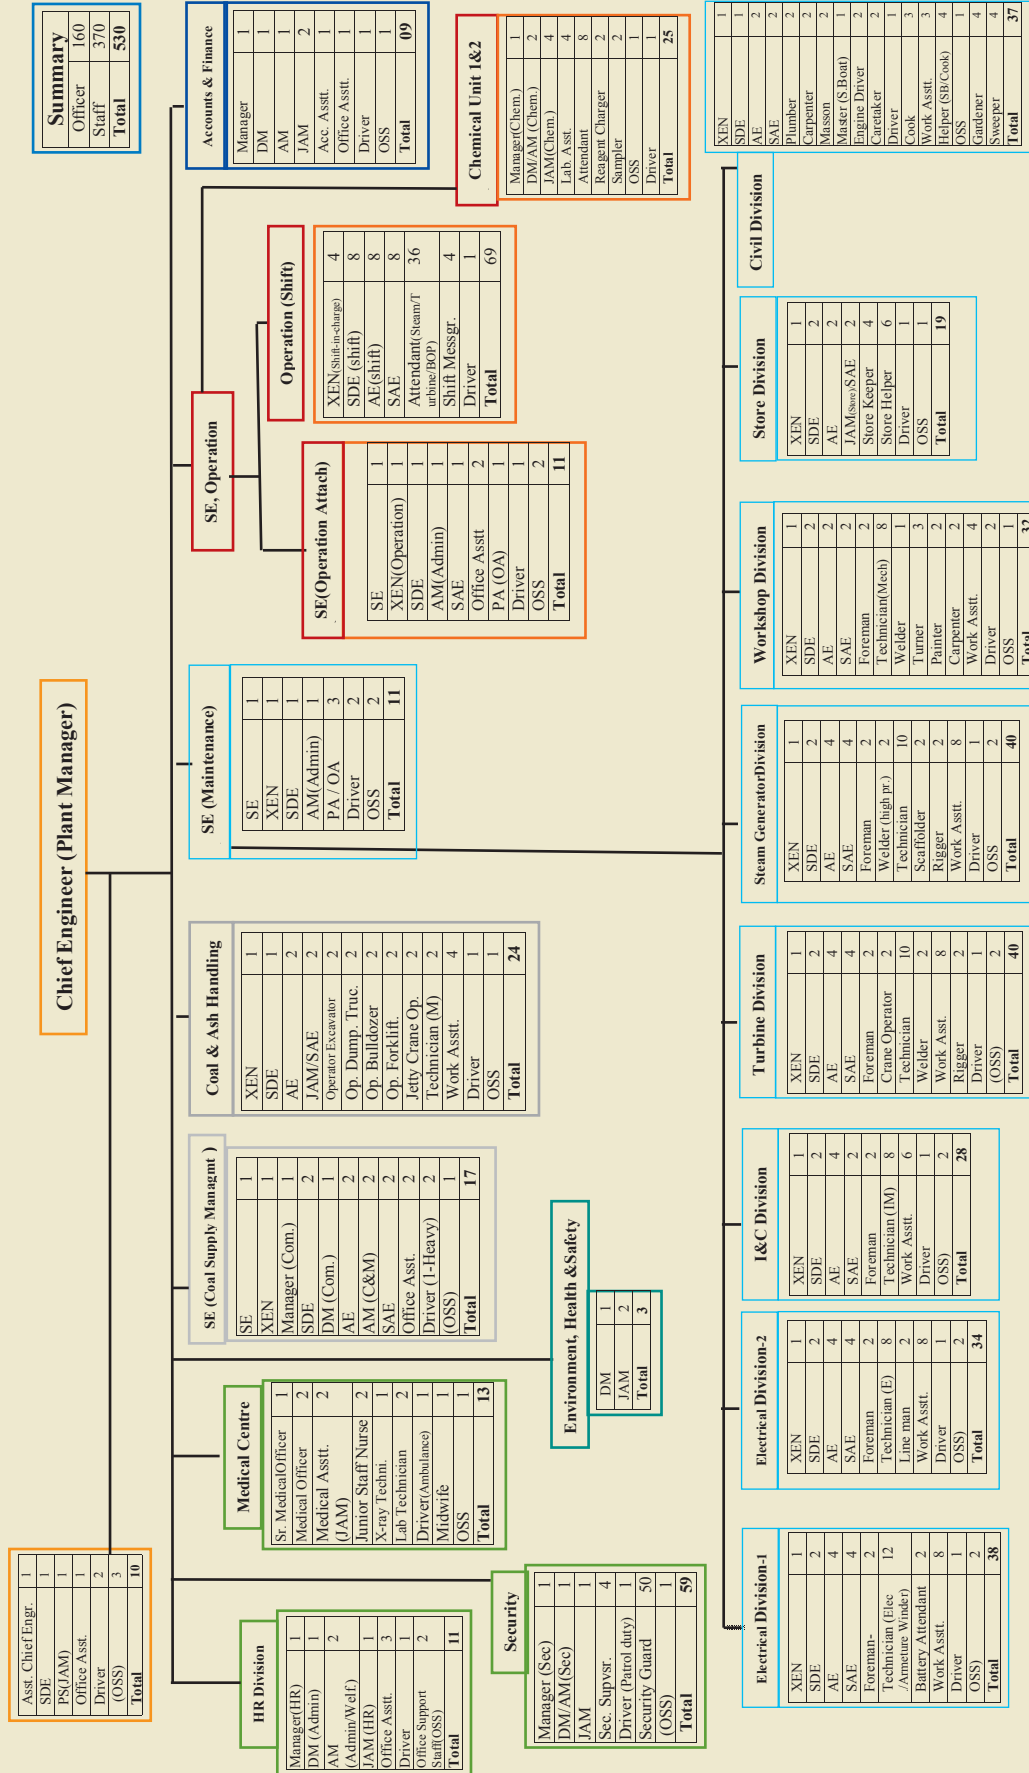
Summary

| Officer | 160 |
|---|---|
| Staff | 370 |
| Total | 530 |

Accounts & Finance

| Manager | 1 |
|---|---|
| DM | 1 |
| AM | 1 |
| JAM | 2 |
| Acc. Asstt. | 1 |
| Office Asstt. | 1 |
| Driver | 1 |
| OSS | 1 |
| Total | 09 |

Chemical Unit 1&2

| Manager(Chem.) | 1 |
|---|---|
| DM/AM (Chem.) | 2 |
| JAM(Chem.) | 4 |
| Lab. Asst. | 4 |
| Attendant | 8 |
| Reagent Charger | 2 |
| Sampler | 2 |
| OSS | 1 |
| Driver | 1 |
| Total | 25 |

| XEN | 1 |
|---|---|
| SDE | 1 |
| AE | 2 |
| SAE | 2 |
| Plumber | 2 |
| Carpenter | 2 |
| Masson | 2 |
| Master (S Boat) | 1 |
| Engine Driver | 2 |
| Caretaker | 2 |
| Driver | 1 |
| Cook | 3 |
| Work Asstt. | 3 |
| Helper (SB/Cook) | 4 |
| OSS | 1 |
| Gardener | 4 |
| Sweeper | 4 |
| Total | 37 |

Civil Division

Operation (Shift)

| XEN(Shift-in-charge) | 4 |
|---|---|
| SDE (shift) | 8 |
| AE(shift) | 8 |
| SAE | 8 |
| Attendant(Steam/Turbine/BOP) | 36 |
| Shift Messgr. | 4 |
| Driver | 1 |
| Total | 69 |

SE, Operation

SE(Operation Attach)

| SE | 1 |
|---|---|
| XEN(Operation) | 1 |
| SDE | 1 |
| AM(Admin) | 1 |
| SAE | 1 |
| Office Asstt | 2 |
| PA (OA) | 1 |
| Driver | 1 |
| OSS | 2 |
| Total | 11 |

Store Division

| XEN | 1 |
|---|---|
| SDE | 2 |
| AE | 2 |
| JAM(Store)/SAE | 2 |
| Store Keeper | 4 |
| Store Helper | 6 |
| Driver | 1 |
| OSS | 1 |
| Total | 19 |

Workshop Division

| XEN | 1 |
|---|---|
| SDE | 2 |
| AE | 2 |
| SAE | 2 |
| Foreman | 2 |
| Technician(Mech) | 8 |
| Welder | 1 |
| Turner | 3 |
| Painter | 2 |
| Carpenter | 2 |
| Work Asstt. | 4 |
| Driver | 2 |
| OSS | 1 |
| Total | 32 |

Chief Engineer (Plant Manager)

SE (Maintenance)

| SE | 1 |
|---|---|
| XEN | 1 |
| SDE | 1 |
| AM(Admin) | 1 |
| PA / OA | 3 |
| Driver | 2 |
| OSS | 2 |
| Total | 11 |

Steam GeneratorDivision

| XEN | 1 |
|---|---|
| SDE | 2 |
| AE | 4 |
| SAE | 4 |
| Foreman | 2 |
| Welder (high pr.) | 2 |
| Technician | 10 |
| Scaffolder | 2 |
| Rigger | 2 |
| Work Asstt. | 8 |
| Driver | 1 |
| OSS | 2 |
| Total | 40 |

Coal & Ash Handling

| XEN | 1 |
|---|---|
| SDE | 1 |
| AE | 2 |
| JAM/SAE | 2 |
| Operator Excavator | 2 |
| Op. Dump. Truc. | 2 |
| Op. Bulldozer | 2 |
| Op. Forklift. | 2 |
| Jetty Crane Op. | 2 |
| Technician (M) | 2 |
| Work Asstt. | 4 |
| Driver | 1 |
| OSS | 1 |
| Total | 24 |

Turbine Division

| XEN | 1 |
|---|---|
| SDE | 2 |
| AE | 4 |
| SAE | 4 |
| Foreman | 2 |
| Crane Operator | 2 |
| Technician | 10 |
| Welder | 2 |
| Work Asst. | 8 |
| Rigger | 2 |
| Driver | 1 |
| (OSS) | 2 |
| Total | 40 |

SE (Coal Supply Managmt )

| SE | 1 |
|---|---|
| XEN | 1 |
| Manager (Com.) | 1 |
| SDE | 2 |
| DM (Com.) | 1 |
| AE | 2 |
| AM (C&M) | 2 |
| SAE | 2 |
| Office Asst. | 2 |
| Driver (1-Heavy) | 2 |
| (OSS) | 1 |
| Total | 17 |

I&C Division

| XEN | 1 |
|---|---|
| SDE | 2 |
| AE | 4 |
| SAE | 2 |
| Foreman | 2 |
| Technician (IM) | 8 |
| Work Asstt. | 6 |
| Driver | 1 |
| OSS) | 2 |
| Total | 28 |

Environment, Health &Safety

| DM | 1 |
|---|---|
| JAM | 2 |
| Total | 3 |

Medical Centre

| Sr. MedicalOfficer | 1 |
|---|---|
| Medical Officer | 2 |
| Medical Asstt. (JAM) | 2 |
| Junior Staff Nurse | 2 |
| X-ray Techni. | 1 |
| Lab Technician | 2 |
| Driver(Ambulance) | 1 |
| Midwife | 1 |
| OSS | 1 |
| Total | 13 |

Electrical Division-2

| XEN | 1 |
|---|---|
| SDE | 2 |
| AE | 4 |
| SAE | 4 |
| Foreman | 2 |
| Technician (E) | 8 |
| Line man | 2 |
| Work Asstt. | 8 |
| Driver | 1 |
| OSS) | 2 |
| Total | 34 |

| Asst. Chief Engr. | 1 |
|---|---|
| SDE | 1 |
| PS(JAM) | 1 |
| Office Asst. | 1 |
| Driver | 2 |
| (OSS) | 3 |
| Total | 10 |

Security

| Manager (Sec) | 1 |
|---|---|
| DM/AM(Sec) | 1 |
| JAM | 1 |
| Sec. Supvsr. | 4 |
| Driver (Patrol duty) | 1 |
| Security Guard | 50 |
| (OSS) | 1 |
| Total | 59 |

Electrical Division-1

| XEN | 1 |
|---|---|
| SDE | 2 |
| AE | 4 |
| SAE | 4 |
| Foreman- | 2 |
| Technician (Elec /Armeture Winder) | 12 |
| Battery Attendant | 2 |
| Work Asstt. | 8 |
| Driver | 1 |
| OSS) | 2 |
| Total | 38 |

HR Division

| Manager(HR) | 1 |
|---|---|
| DM (Admin) | 1 |
| AM (Admin/Welf.) | 2 |
| JAM (HR) | 1 |
| Office Asstt. | 3 |
| Driver | 1 |
| Office Support Staff(OSS) | 2 |
| Total | 11 |